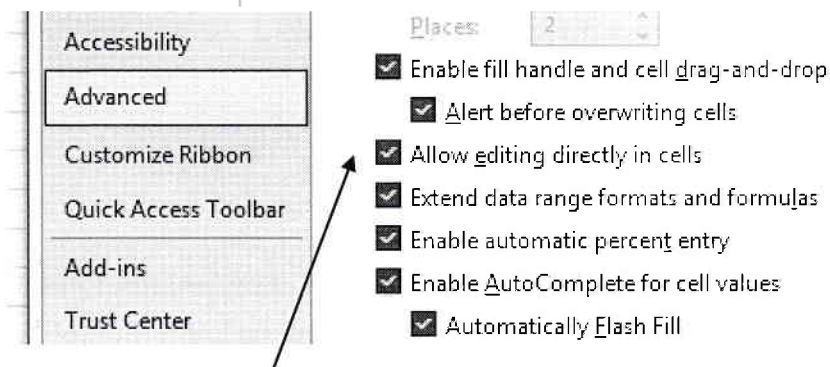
Accessibility
Advanced
Customize Ribbon
Quick Access Toolbar
Add-ins
Trust Center

Places: 2

Enable fill handle and cell drag-and-drop
Alert before overwriting cells
Allow editing directly in cells
Extend data range formats and formulas
Enable automatic percent entry
Enable AutoComplete for cell values
Automatically Flash Fill